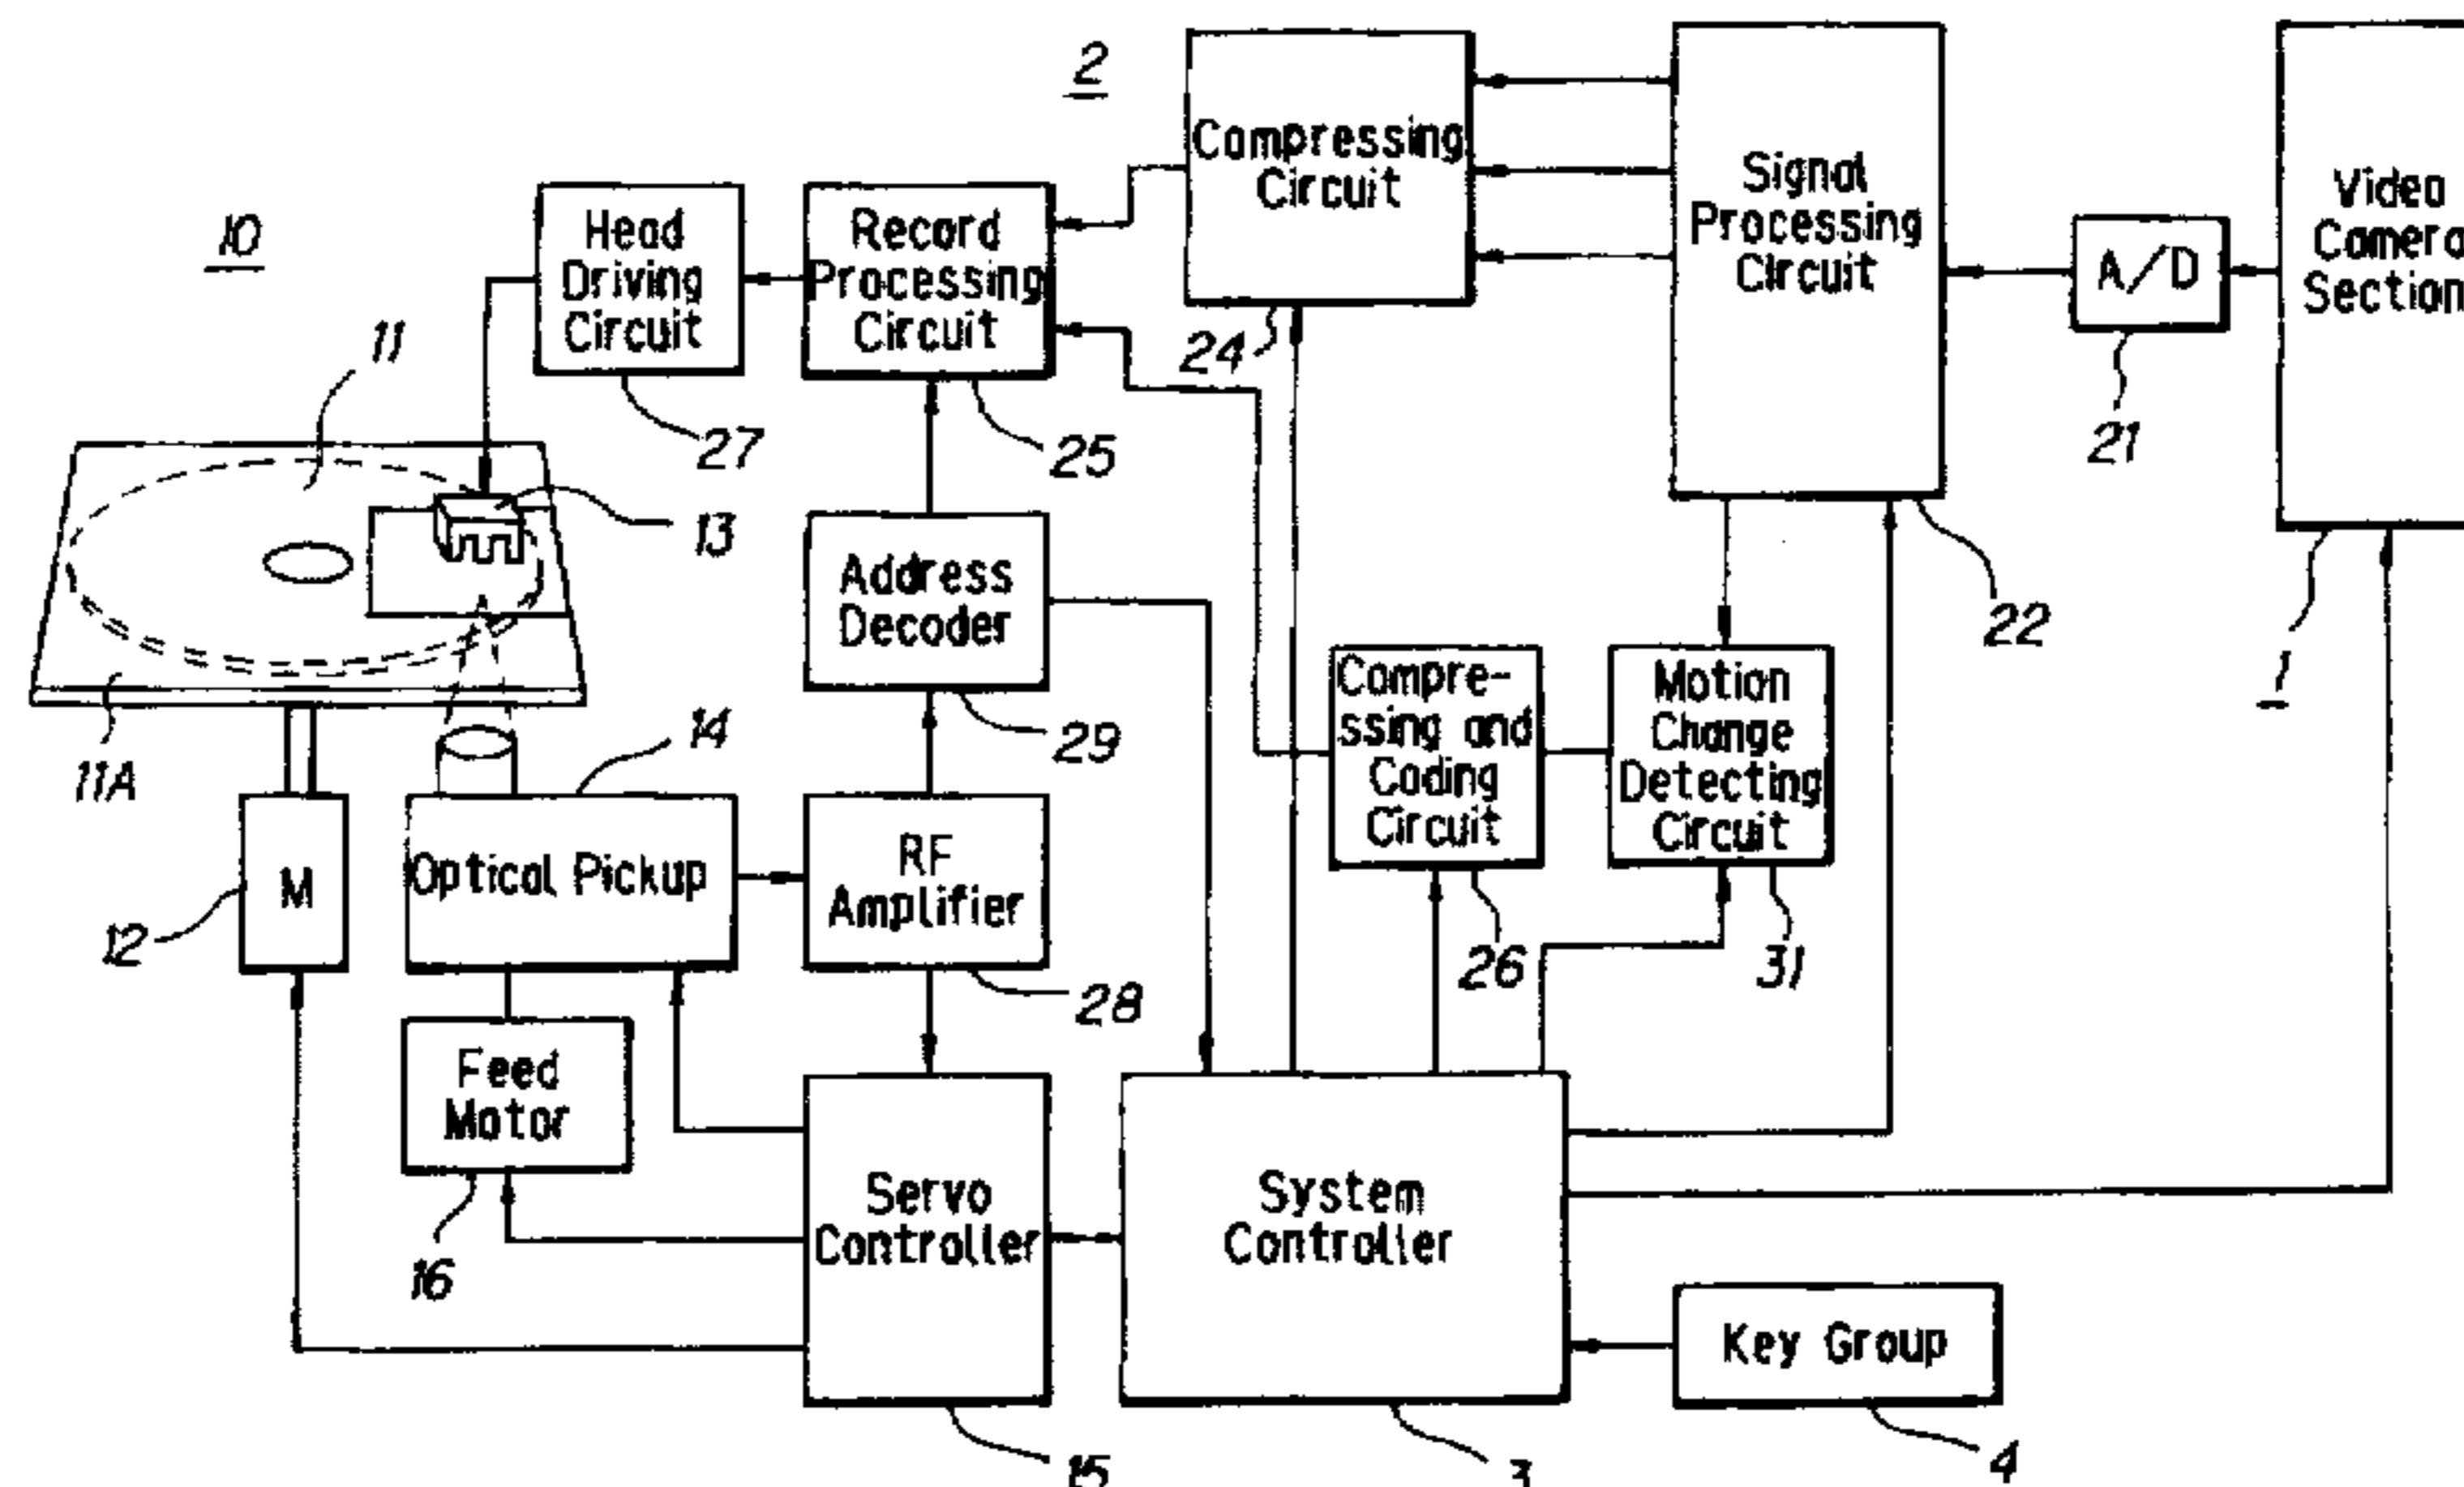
2

Compressing Circuit

Signal Processing Circuit

Video Camera Section

10

Head Driving Circuit

Record Processing Circuit

A/D

11

24

27

25

21

13

Address Decoder

22

Compre-ssing and Coding Circuit

Motion Change Detecting Circuit

1

11A

14

29

M

Optical Pickup

RF Amplifier

12

26

31

28

Feed Motor

Servo Controller

System Controller

16

Key Group

15

3

4